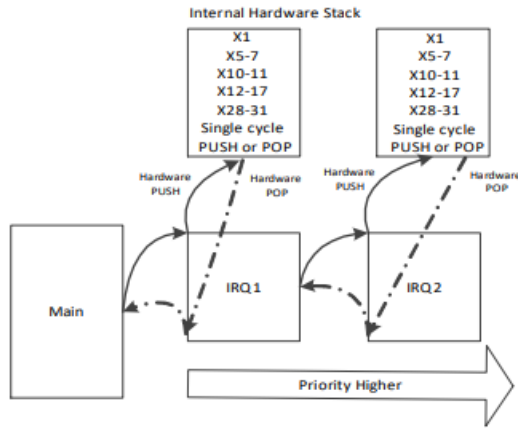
Internal Hardware Stack

X1
X5-7
X10-11
X12-17
X28-31
Single cycle
PUSH or POP

X1
X5-7
X10-11
X12-17
X28-31
Single cycle
PUSH or POP

Hardware PUSH

Hardware POP

Hardware PUSH

Hardware POP

Main

IRQ 1

IRQ 2

Priority Higher